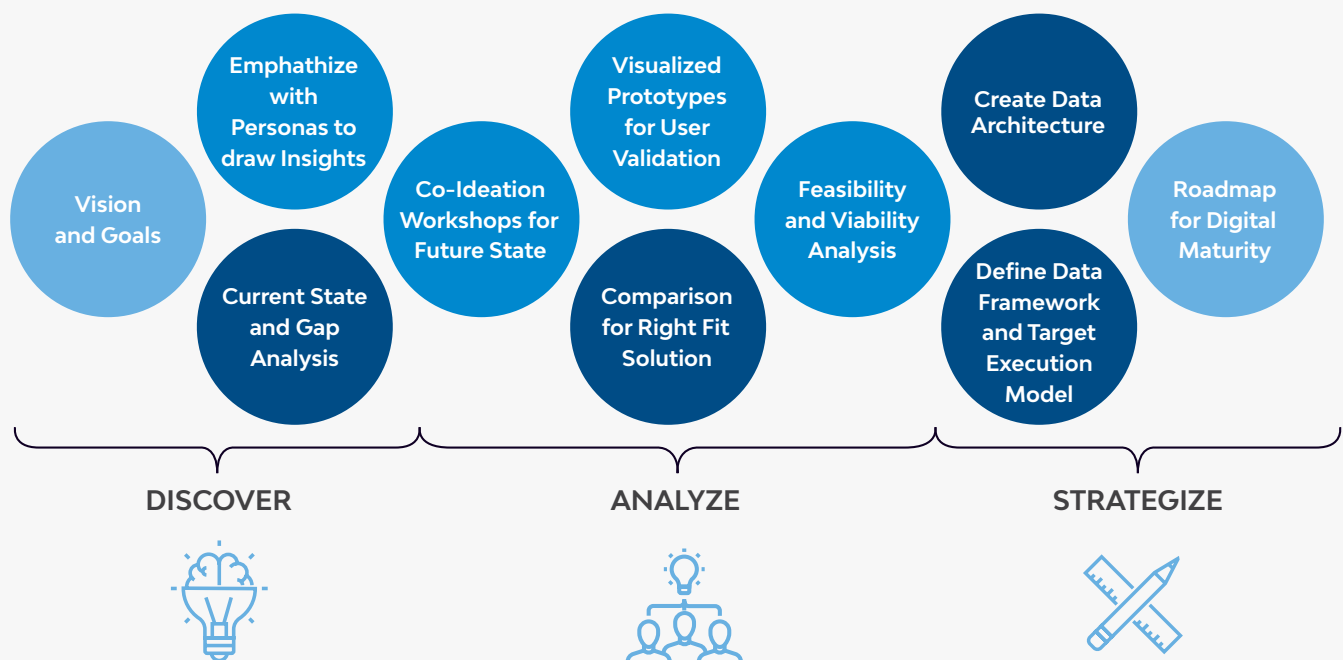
Vision and Goals

Emphathize with Personas to draw Insights

Current State and Gap Analysis

Co-Ideation Workshops for Future State

Visualized Prototypes for User Validation

Comparison for Right Fit Solution

Feasibility and Viability Analysis

Create Data Architecture

Define Data Framework and Target Execution Model

Roadmap for Digital Maturity

DISCOVER

ANALYZE

STRATEGIZE